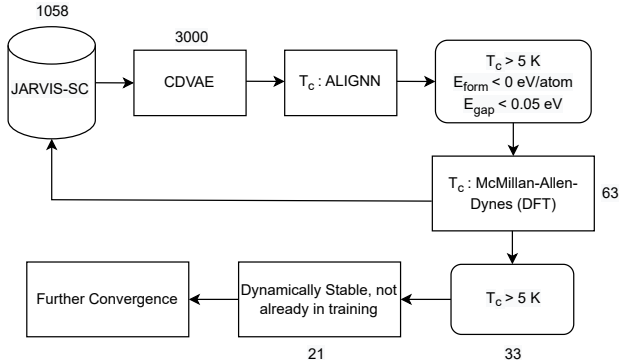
1058

JARVIS-SC

3000

CDVAE

$T_c$ : ALIGNN

$T_c$ > 5 K
$E_{form}$ < 0 eV/atom
$E_{gap}$ < 0.05 eV

$T_c$ : McMillan-Allen-Dynes (DFT)

63

$T_c$ > 5 K

33

Dynamically Stable, not already in training

21

Further Convergence